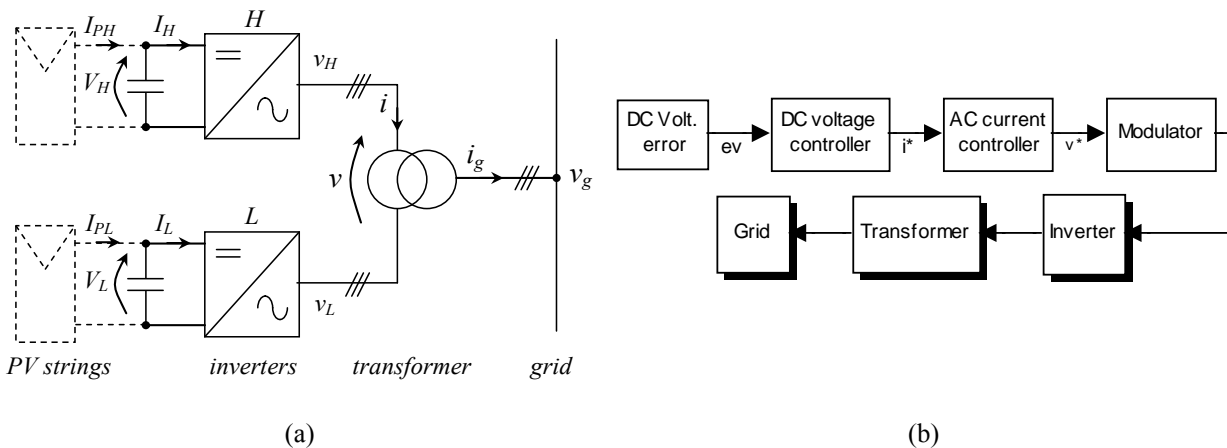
$I_{PH}$ $I_H$ $H$

$V_H$

$=$

$\sim$

$v_H$

$i$

$v$

$i_g$

$v_g$

$I_{PL}$ $I_L$ $L$

$V_L$

$=$

$\sim$

$v_L$

*PV strings* *inverters* *transformer* *grid*

(a)

DC Volt. error

ev

DC voltage controller

i*

AC current controller

v*

Modulator

Grid

Transformer

Inverter

(b)